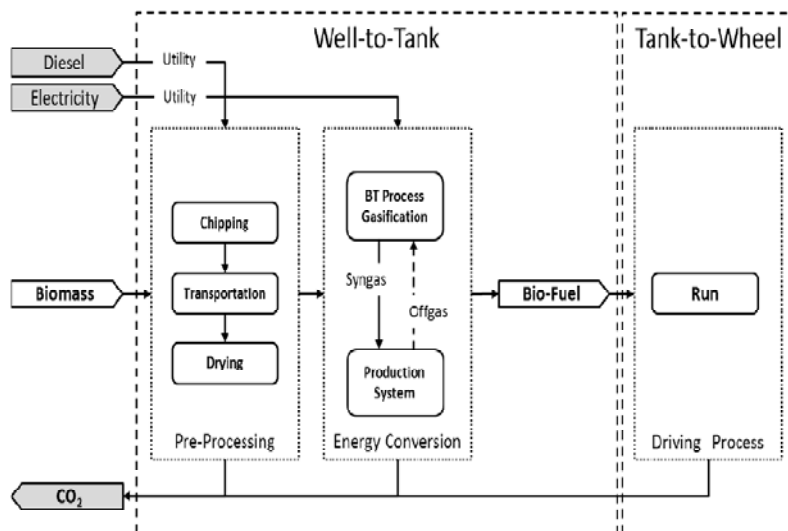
Well-to-Tank

Tank-to-Wheel

Diesel

Utility

Electricity

Utility

Chipping

Biomass

Transportation

Drying

Pre-Processing

BT Process Gasification

Syngas

Offgas

Production System

Energy Conversion

Bio-Fuel

Run

Driving Process

$CO_2$